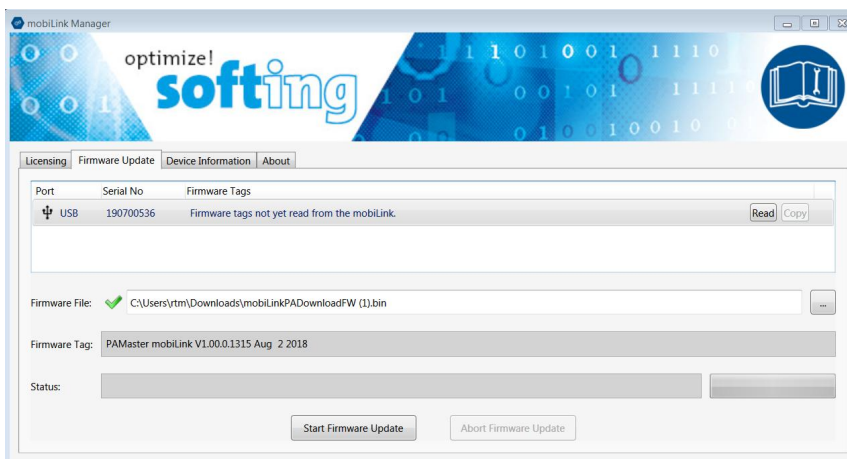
mobiLink Manager

optimize!
softing

Licensing | Firmware Update | Device Information | About

| Port | Serial No | Firmware Tags | |
|---|---|---|---|
| USB | 190700536 | Firmware tags not yet read from the mobiLink. | Read Copy |

Firmware File: C:\Users\rtm\Downloads\mobiLinkPADownloadFW (1).bin ...

Firmware Tag: PAMaster mobiLink V1.00.0.1315 Aug 2 2018

Status:

Start Firmware Update

Abort Firmware Update